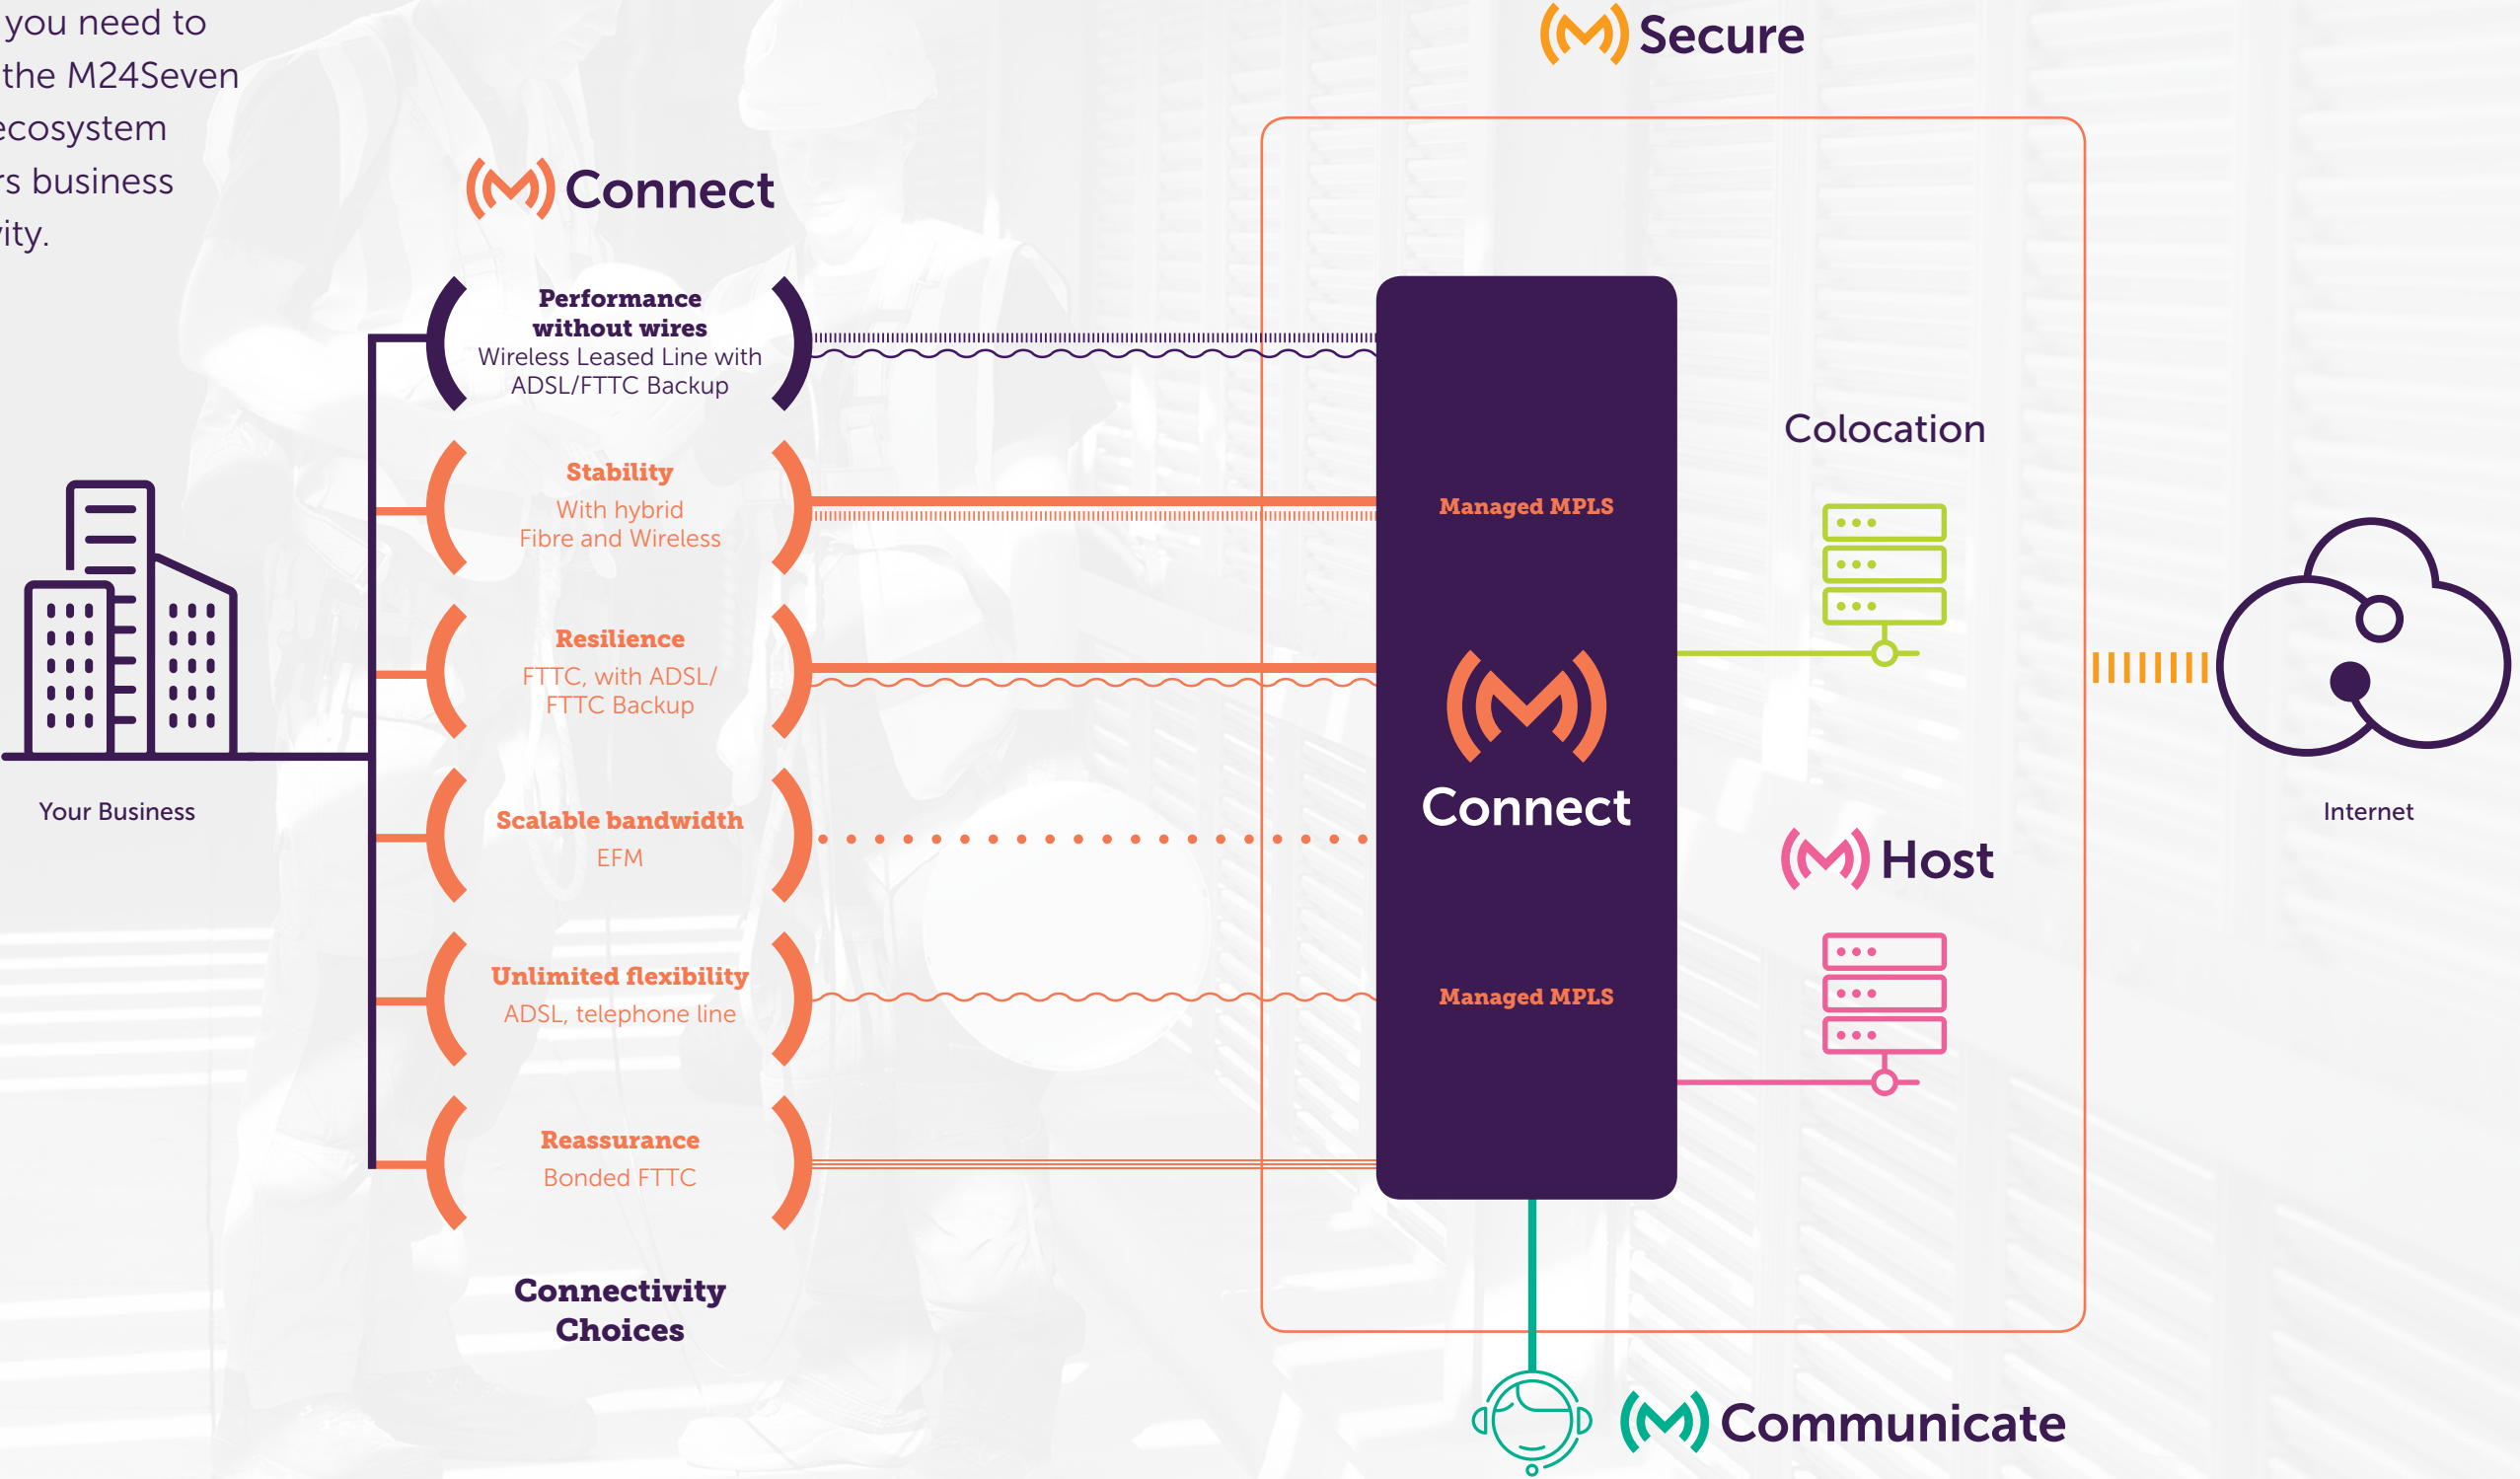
you need to the M24Seven ecosystem rs business ity.

(M) Connect

(M) Secure

Performance without wires
Wireless Leased Line with ADSL/FTTC Backup

Stability
With hybrid Fibre and Wireless

Resilience
FTTC, with ADSL/ FTTC Backup

Scalable bandwidth
EFM

Unlimited flexibility
ADSL, telephone line

Reassurance
Bonded FTTC

Connectivity Choices

Your Business

Managed MPLS

(M) Connect

Managed MPLS

Colocation

(M) Host

Internet

(M) Communicate